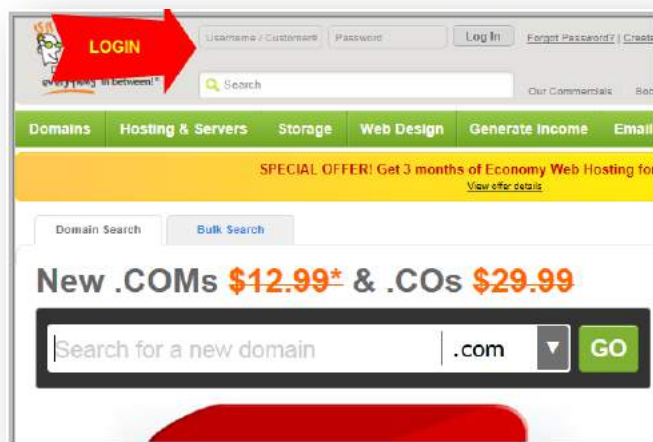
LOGIN

Username / Customer#

Password

Log In

Forgot Password? | Create

everything in between!®

Search

Our Commercials

Domains

Hosting & Servers

Storage

Web Design

Generate Income

Email

SPECIAL OFFER! Get 3 months of Economy Web Hosting for

View offer details

Domain Search

Bulk Search

New .COMs $12.99* & .COs $29.99

Search for a new domain

.com

GO